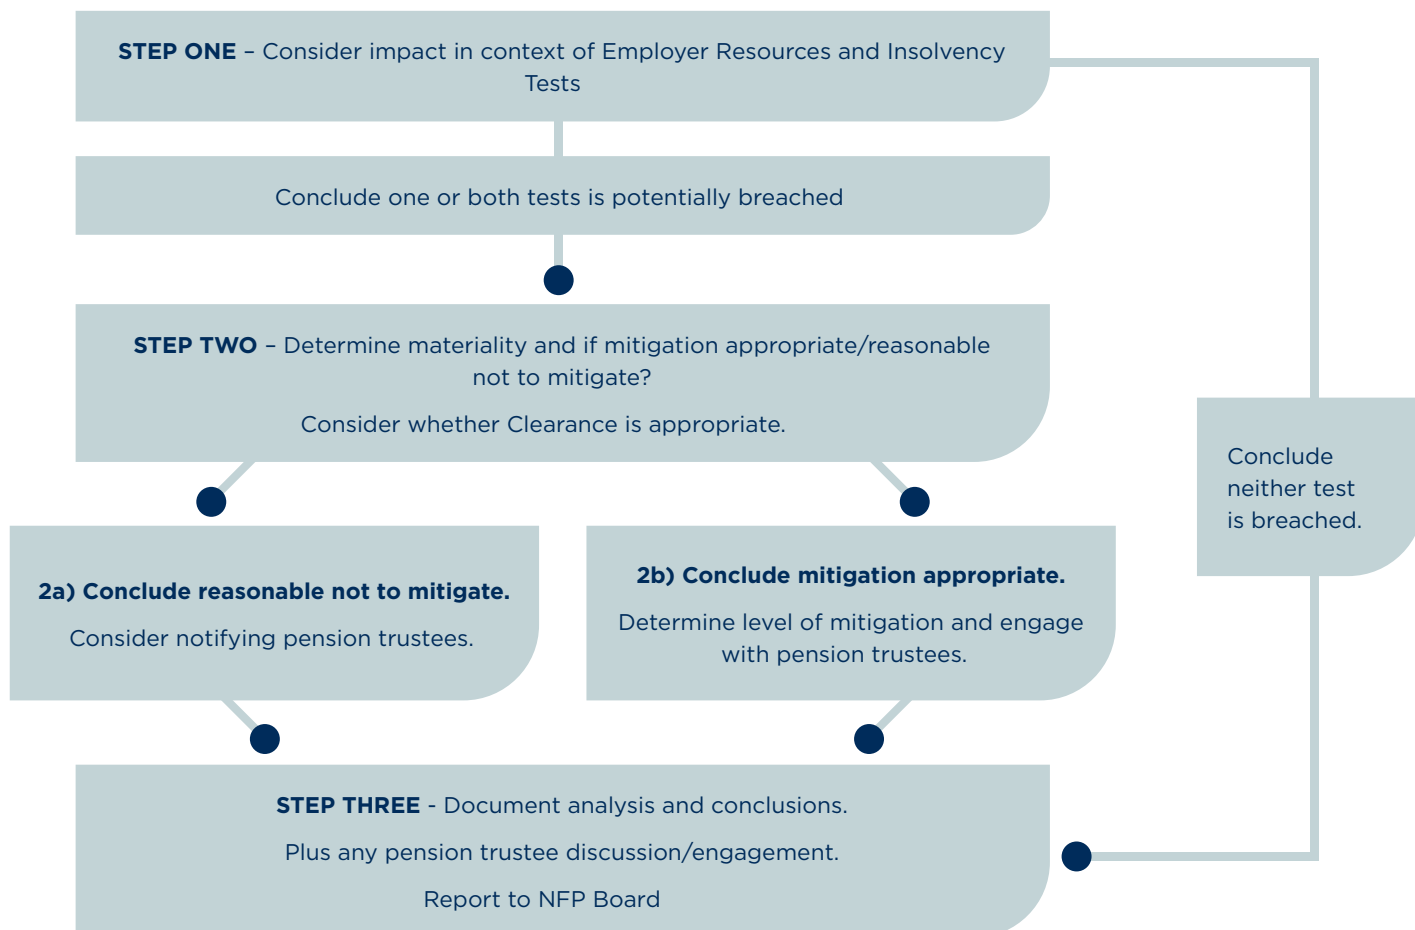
**STEP ONE** – Consider impact in context of Employer Resources and Insolvency Tests

Conclude one or both tests is potentially breached

**STEP TWO** – Determine materiality and if mitigation appropriate/reasonable not to mitigate?

Consider whether Clearance is appropriate.

Conclude neither test is breached.

**2a) Conclude reasonable not to mitigate.**

Consider notifying pension trustees.

**2b) Conclude mitigation appropriate.**

Determine level of mitigation and engage with pension trustees.

**STEP THREE** - Document analysis and conclusions.

Plus any pension trustee discussion/engagement.

Report to NFP Board